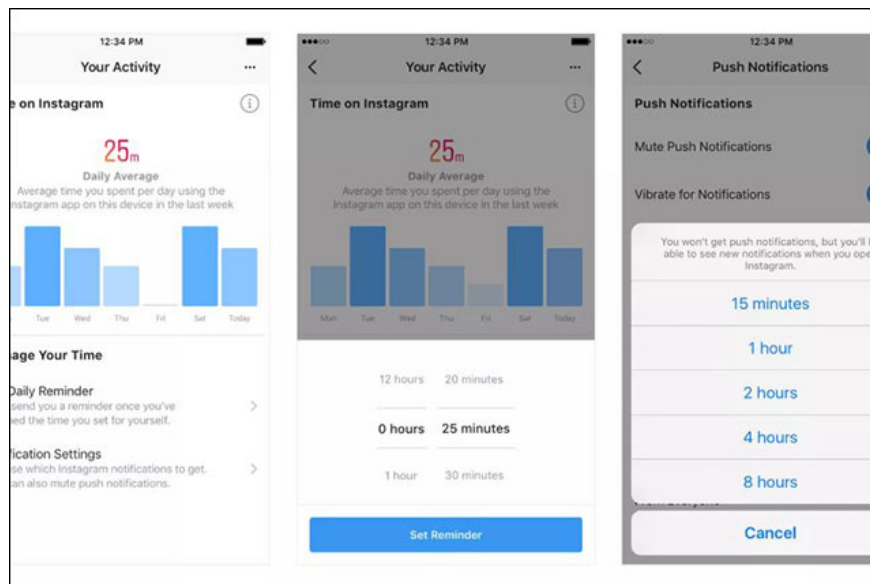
12:34 PM
Your Activity
...
e on Instagram
25m
Daily Average
Average time you spent per day using the Instagram app on this device in the last week
Tue Wed Thu Fri Sat Today
age Your Time
Daily Reminder
send you a reminder once you've ed the time you set for yourself.
fication Settings
se which Instagram notifications to get. an also mute push notifications.

12:34 PM
Your Activity
...
Time on Instagram
25m
Daily Average
Average time you spent per day using the Instagram app on this device in the last week
Mon Tue Wed Thu Fri Sat Today
12 hours 20 minutes
0 hours 25 minutes
1 hour 30 minutes
Set Reminder

12:34 PM
Push Notifications
Push Notifications
Mute Push Notifications
Vibrate for Notifications
You won't get push notifications, but you'll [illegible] able to see new notifications when you ope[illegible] Instagram.
15 minutes
1 hour
2 hours
4 hours
8 hours
Cancel